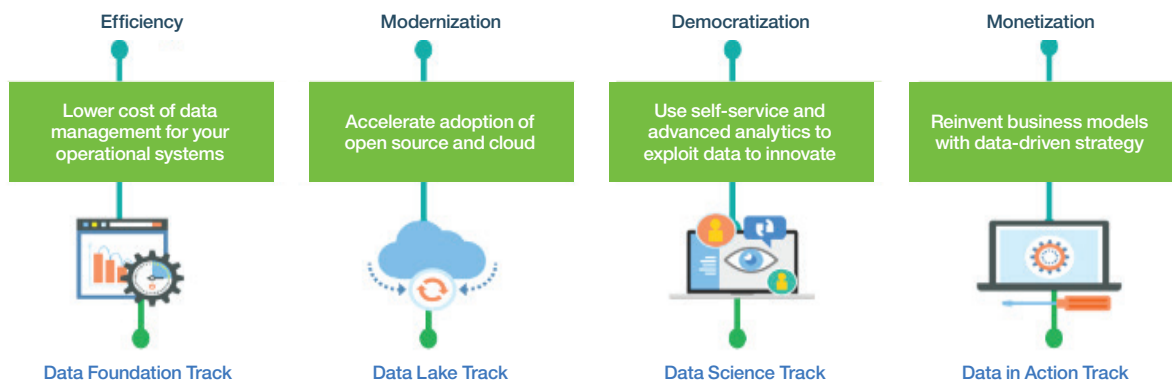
Efficiency

Lower cost of data management for your operational systems

Data Foundation Track

Modernization

Accelerate adoption of open source and cloud

Data Lake Track

Democratization

Use self-service and advanced analytics to exploit data to innovate

Data Science Track

Monetization

Reinvent business models with data-driven strategy

Data in Action Track